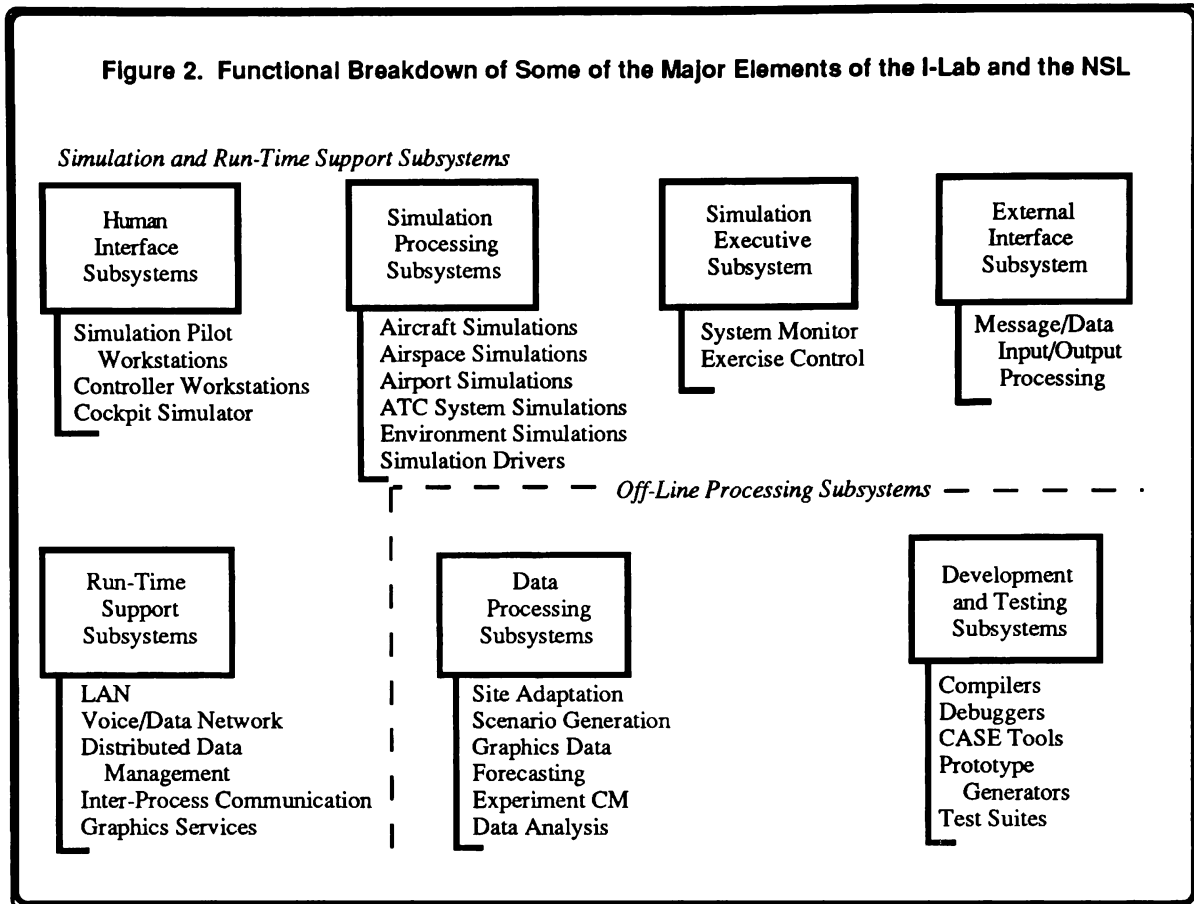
Figure 2. Functional Breakdown of Some of the Major Elements of the I-Lab and the NSL

Simulation and Run-Time Support Subsystems

Human Interface Subsystems

Simulation Pilot Workstations
Controller Workstations
Cockpit Simulator

Simulation Processing Subsystems

Aircraft Simulations
Airspace Simulations
Airport Simulations
ATC System Simulations
Environment Simulations
Simulation Drivers

Simulation Executive Subsystem

System Monitor
Exercise Control

External Interface Subsystem

Message/Data Input/Output Processing

Off-Line Processing Subsystems

Run-Time Support Subsystems

LAN
Voice/Data Network
Distributed Data Management
Inter-Process Communication
Graphics Services

Data Processing Subsystems

Site Adaptation
Scenario Generation
Graphics Data
Forecasting
Experiment CM
Data Analysis

Development and Testing Subsystems

Compilers
Debuggers
CASE Tools
Prototype Generators
Test Suites